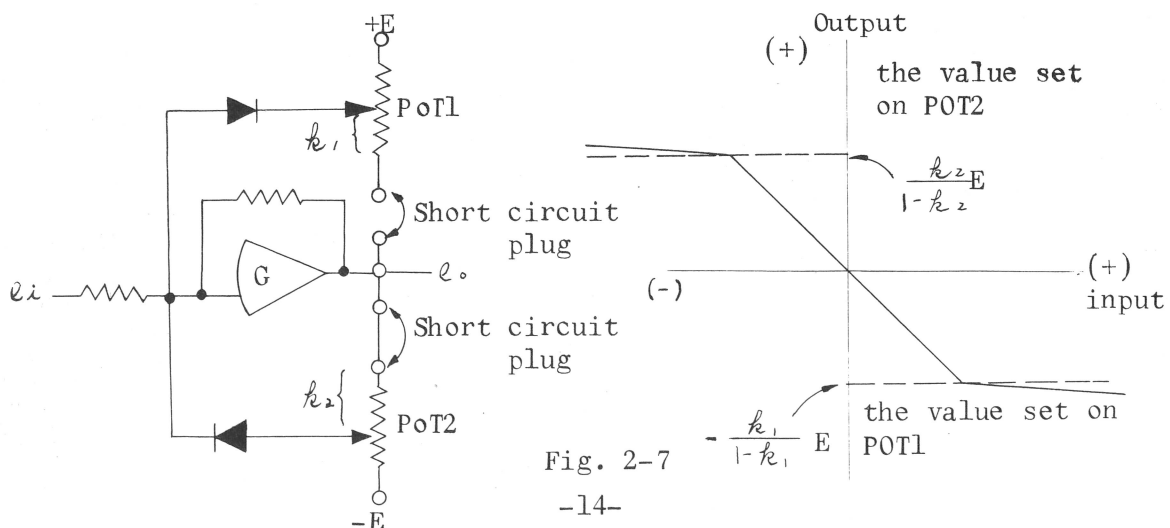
+E

PoT1

$k_1$

Short circuit plug

G

$e_i$

$e_o$

Short circuit plug

$k_2$

PoT2

-E

Output

(+)

the value set on POT2

$\frac{k_2}{1-k_2}E$

(-)

(+) input

the value set on POT1

$-\frac{k_1}{1-k_1}E$

Fig. 2-7

-14-